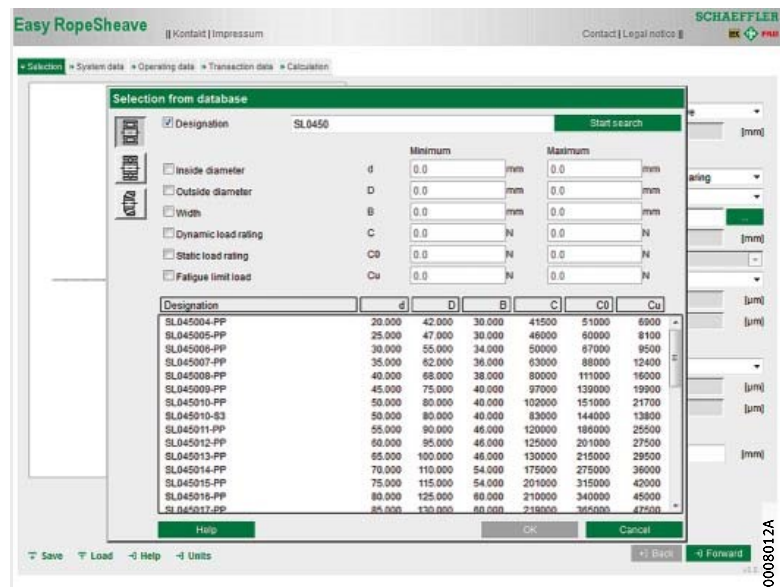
Easy RopeSheave || Kontakt | Impressum

Contact | Legal notice ||

SCHAEFFLER

» Selection » System data » Operating data » Transaction data » Calculation

Selection from database

Designation SL0450 Start search

Minimum Maximum

| | | Minimum | | Maximum | |
|---|---|---|---|---|---|
| Inside diameter | d | 0.0 | mm | 0.0 | mm |
| Outside diameter | D | 0.0 | mm | 0.0 | mm |
| Width | B | 0.0 | mm | 0.0 | mm |
| Dynamic load rating | C | 0.0 | N | 0.0 | N |
| Static load rating | C0 | 0.0 | N | 0.0 | N |
| Fatigue limit load | Cu | 0.0 | N | 0.0 | N |

| Designation | d | D | B | C | C0 | Cu |
|---|---|---|---|---|---|---|
| SL045004-PP | 20.000 | 42.000 | 30.000 | 41500 | 51000 | 6900 |
| SL045005-PP | 25.000 | 47.000 | 30.000 | 46000 | 60000 | 8100 |
| SL045006-PP | 30.000 | 55.000 | 34.000 | 50000 | 67000 | 9500 |
| SL045007-PP | 35.000 | 62.000 | 36.000 | 63000 | 88000 | 12400 |
| SL045008-PP | 40.000 | 68.000 | 38.000 | 80000 | 111000 | 16000 |
| SL045009-PP | 45.000 | 75.000 | 40.000 | 97000 | 139000 | 19900 |
| SL045010-PP | 50.000 | 80.000 | 40.000 | 102000 | 151000 | 21700 |
| SL045010-S3 | 50.000 | 80.000 | 40.000 | 83000 | 144000 | 13800 |
| SL045011-PP | 55.000 | 90.000 | 46.000 | 120000 | 186000 | 25500 |
| SL045012-PP | 60.000 | 95.000 | 46.000 | 125000 | 201000 | 27500 |
| SL045013-PP | 65.000 | 100.000 | 46.000 | 130000 | 215000 | 29500 |
| SL045014-PP | 70.000 | 110.000 | 54.000 | 175000 | 275000 | 36000 |
| SL045015-PP | 75.000 | 115.000 | 54.000 | 201000 | 315000 | 42000 |
| SL045016-PP | 80.000 | 125.000 | 60.000 | 210000 | 340000 | 45000 |
| SL045017-PP | 85.000 | 130.000 | 60.000 | 219000 | 365000 | 47500 |

Help OK Cancel

[mm] aring [mm] [µm] [µm] [µm] [µm] [mm]

Save Load Help Units Back Forward

0008012A